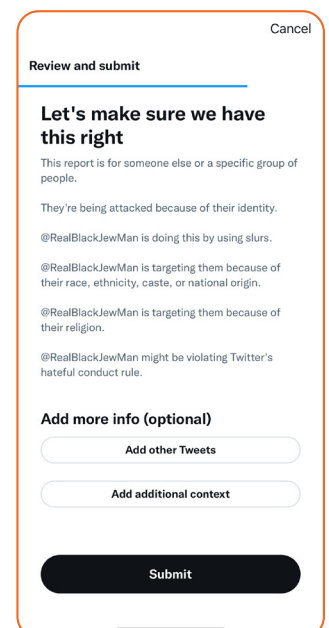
Cancel

Review and submit

Let's make sure we have this right

This report is for someone else or a specific group of people.

They're being attacked because of their identity.

@RealBlackJewMan is doing this by using slurs.

@RealBlackJewMan is targeting them because of their race, ethnicity, caste, or national origin.

@RealBlackJewMan is targeting them because of their religion.

@RealBlackJewMan might be violating Twitter's hateful conduct rule.

Add more info (optional)

Add other Tweets

Add additional context

Submit